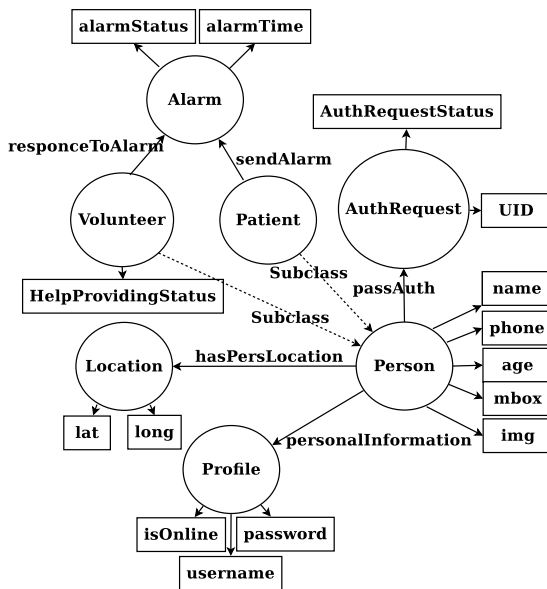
alarmStatus
alarmTime
Alarm
responceToAlarm
sendAlarm
AuthRequestStatus
Volunteer
Patient
AuthRequest
UID
Subclass
passAuth
HelpProvidingStatus
name
Subclass
phone
Location
hasPersLocation
Person
age
mbox
lat
long
personalInformation
img
Profile
isOnline
password
username